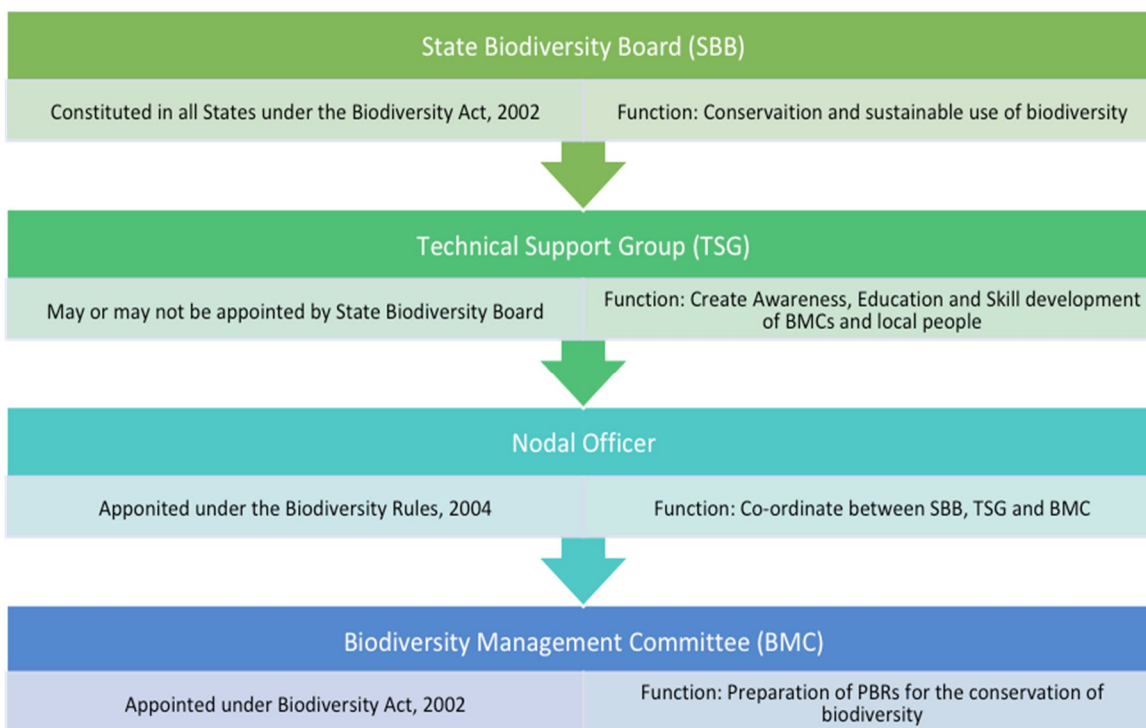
State Biodiversity Board (SBB)

Constituted in all States under the Biodiversity Act, 2002

Function: Conservaition and sustainable use of biodiversity

Technical Support Group (TSG)

May or may not be appointed by State Biodiversity Board

Function: Create Awareness, Education and Skill development of BMCs and local people

Nodal Officer

Apponited under the Biodiversity Rules, 2004

Function: Co-ordinate between SBB, TSG and BMC

Biodiversity Management Committee (BMC)

Appointed under Biodiversity Act, 2002

Function: Preparation of PBRs for the conservation of biodiversity